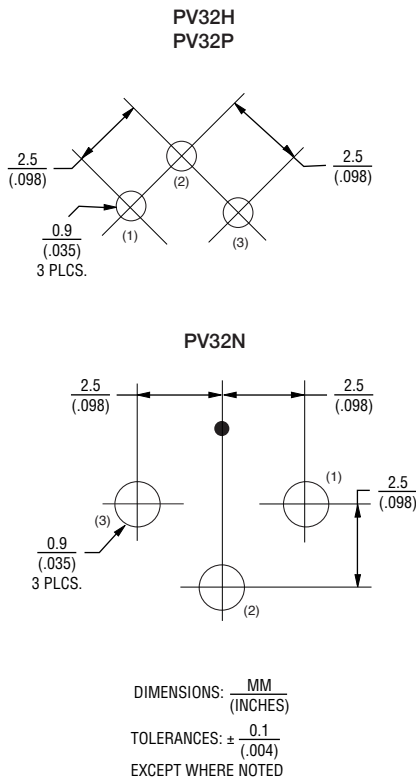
PV32H
PV32P

$\frac{2.5}{(.098)}$

$\frac{2.5}{(.098)}$

(2)

$\frac{0.9}{(.035)}$
3 PLCS.

(1)

(3)

PV32N

$\frac{2.5}{(.098)}$

$\frac{2.5}{(.098)}$

(1)

$\frac{2.5}{(.098)}$

(3)

$\frac{0.9}{(.035)}$
3 PLCS.

(2)

DIMENSIONS: $\frac{MM}{(INCHES)}$
TOLERANCES: $\pm \frac{0.1}{(.004)}$
EXCEPT WHERE NOTED